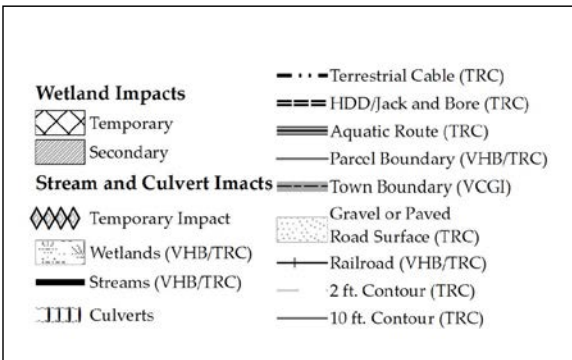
Wetland Impacts

Temporary

Secondary

Stream and Culvert Imacts

Temporary Impact

Wetlands (VHB/TRC)

Streams (VHB/TRC)

Culverts

Terrestrial Cable (TRC)

HDD/Jack and Bore (TRC)

Aquatic Route (TRC)

Parcel Boundary (VHB/TRC)

Town Boundary (VCGI)

Gravel or Paved Road Surface (TRC)

Railroad (VHB/TRC)

2 ft. Contour (TRC)

10 ft. Contour (TRC)